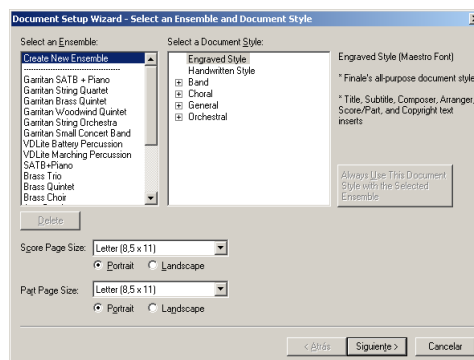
Document Setup Wizard - Select an Ensemble and Document Style

Select an Ensemble:
Create New Ensemble
-----------------------------
Garritan SATB + Piano
Garritan String Quartet
Garritan Brass Quintet
Garritan Woodwind Quintet
Garritan String Orchestra
Garritan Small Concert Band
VDLite Battery Percussion
VDLite Marching Percussion
SATB+Piano
Brass Trio
Brass Quintet
Brass Choir

Delete

Select a Document Style:
Engraved Style
Handwritten Style
Band
Choral
General
Orchestral

Engraved Style (Maestro Font)

* Finale's all-purpose document style

* Title, Subtitle, Composer, Arranger, Score/Part, and Copyright text inserts

Always Use This Document Style with the Selected Ensemble

Score Page Size: Letter (8.5 x 11)
Portrait Landscape

Part Page Size: Letter (8.5 x 11)
Portrait Landscape

< Atrás Siguiente > Cancelar